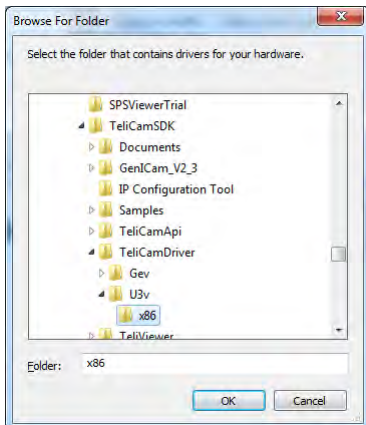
Browse For Folder

Select the folder that contains drivers for your hardware.

SPSViewerTrial
TeliCamSDK
Documents
GenICam_V2_3
IP Configuration Tool
Samples
TeliCamApi
TeliCamDriver
Gev
U3v
x86
TeliViewer

Folder: x86

OK
Cancel